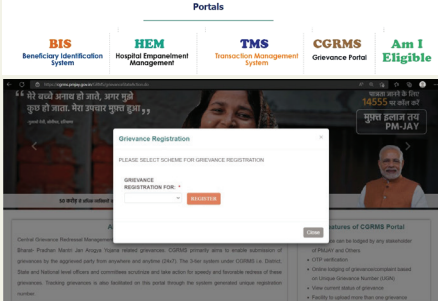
Portals

BIS
Beneficiary Identification System

HEM
Hospital Empanelment Management

TMS
Transaction Management System

CGRMS
Grievance Portal

Am I Eligible

https://cgrms.pmjay.gov.in/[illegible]

" मेरे बच्चे अनाथ हो जाते, अगर मुझे कुछ हो जाता। मेरा उपचार मुफ्त हुआ "

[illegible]

14555 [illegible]

मुफ्त इलाज तय

PM-JAY

Grievance Registration

PLEASE SELECT SCHEME FOR GRIEVANCE REGISTRATION

GRIEVANCE REGISTRATION FOR: *

REGISTER

Close

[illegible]tures of CGRMS Portal

Central Grievance Redressal Management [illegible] Bharat- Pradhan Mantri Jan Arogya Yojana related grievances. CGRMS primarily aims to enable submission of grievances by the aggrieved party from anywhere and anytime (24x7). The 3-tier system under CGRMS i.e. District, State and National level officers and committees scrutinize and take action for speedy and favorable redress of these grievances. Tracking grievances is also facilitated on this portal through the system generated unique registration number.

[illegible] can be lodged by any stakeholder of PMJAY and Others
on Unique Grievance Number (UGN)
OTP verification
Online lodging of grievance/complaint based
View current status of grievance
Facility to upload more than one grievance